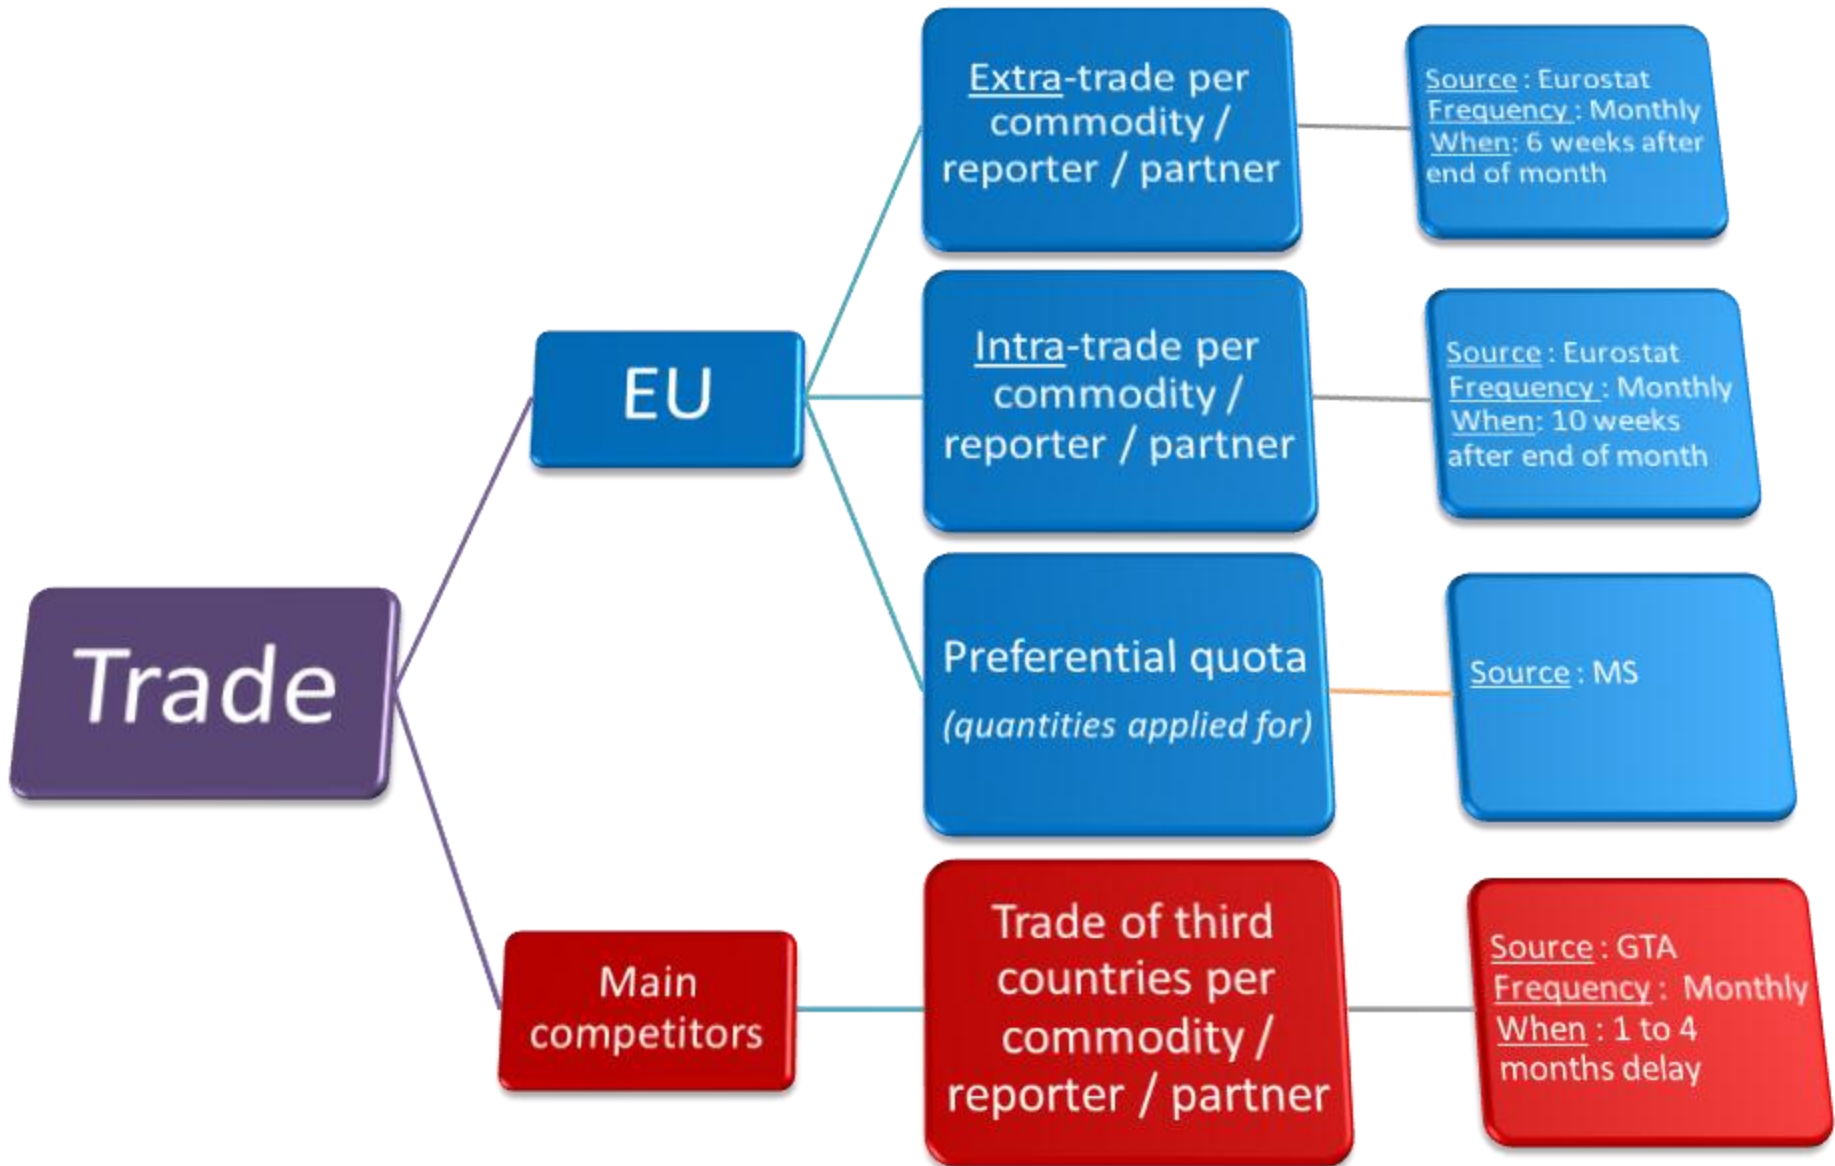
Trade

EU

Extra-trade per commodity / reporter / partner

Source : Eurostat
Frequency : Monthly
When: 6 weeks after end of month

Intra-trade per commodity / reporter / partner

Source : Eurostat
Frequency : Monthly
When: 10 weeks after end of month

Preferential quota
(quantities applied for)

Source : MS

Main competitors

Trade of third countries per commodity / reporter / partner

Source : GTA
Frequency : Monthly
When : 1 to 4 months delay